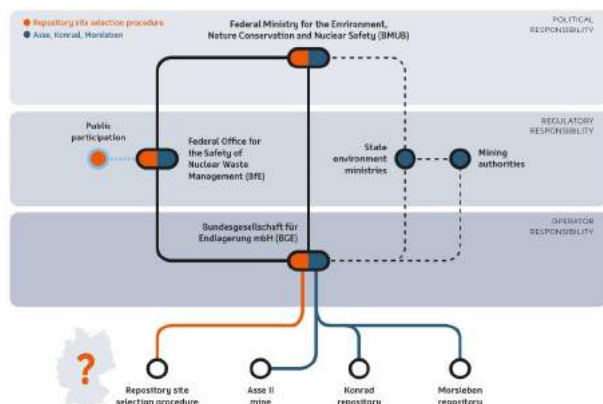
Repository site selection procedure
Asse, Konrad, Morsleben

Federal Ministry for the Environment, Nature Conservation and Nuclear Safety (BMUB)

POLITICAL RESPONSIBILITY

REGULATORY RESPONSIBILITY

Public participation

Federal Office for the Safety of Nuclear Waste Management (BfE)

State environment ministries

Mining authorities

OPERATOR RESPONSIBILITY

Bundesgesellschaft für Endlagerung mbH (BGE)

?

Repository site selection procedure

Asse II mine

Konrad repository

Morsleben repository